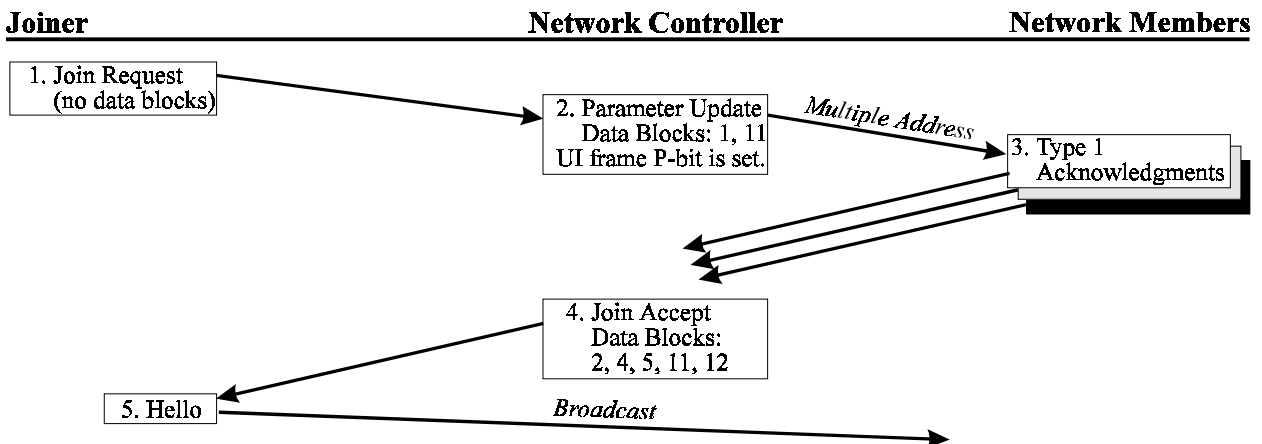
Joiner

Network Controller

Network Members

1. Join Request
(no data blocks)

2. Parameter Update
Data Blocks: 1, 11
UI frame P-bit is set.

Multiple Address

3. Type 1
Acknowledgments

4. Join Accept
Data Blocks:
2, 4, 5, 11, 12

5. Hello

Broadcast